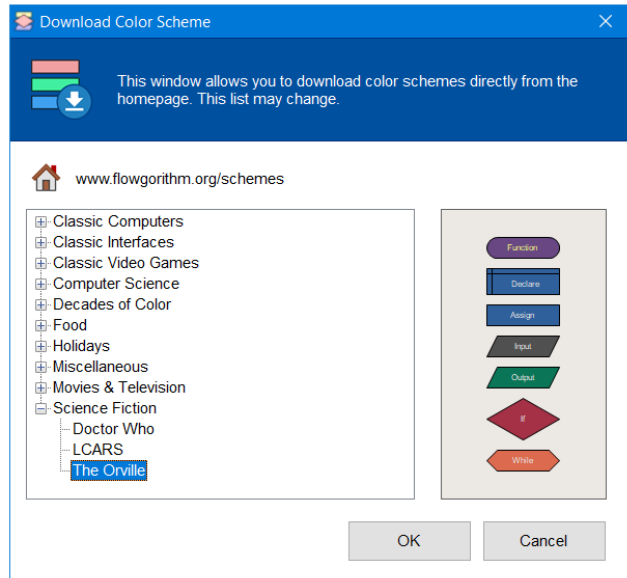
Download Color Scheme

This window allows you to download color schemes directly from the homepage. This list may change.

www.flowgorithm.org/schemes

Classic Computers
Classic Interfaces
Classic Video Games
Computer Science
Decades of Color
Food
Holidays
Miscellaneous
Movies & Television
Science Fiction
Doctor Who
LCARS
The Orville

Function
Declare
Assign
Input
Output
If
While

OK
Cancel